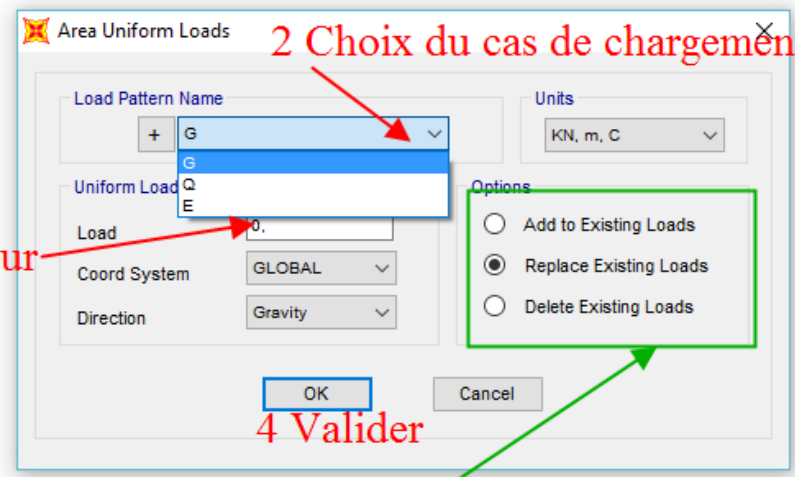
Area Uniform Loads

2 Choix du cas de chargemen

Load Pattern Name

+ G

G
Q
E

Units

KN, m, C

Uniform Load

Load 0,

ur

Coord System GLOBAL

Direction Gravity

Options

Add to Existing Loads

Replace Existing Loads

Delete Existing Loads

OK

Cancel

4 Valider